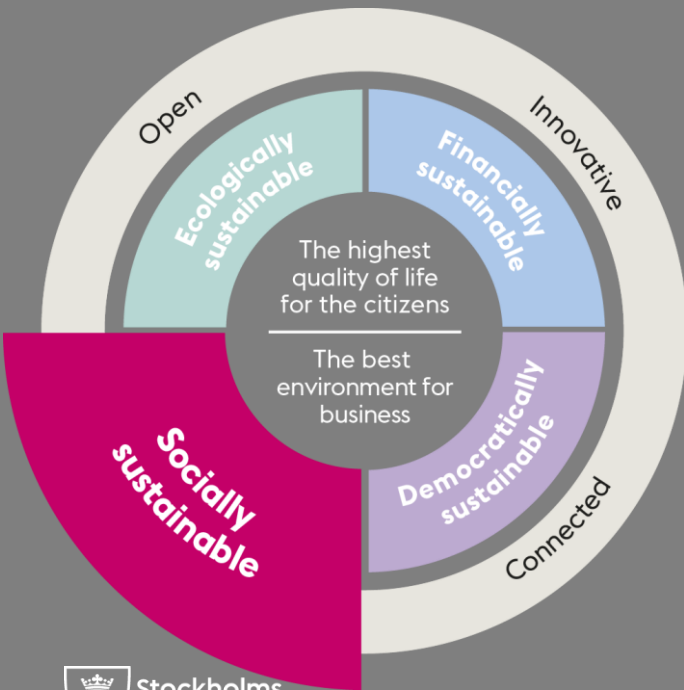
Open

Innovative

Ecologically sustainable

Financially sustainable

The highest quality of life for the citizens

The best environment for business

Socially sustainable

Democratically sustainable

Connected

Stockholms